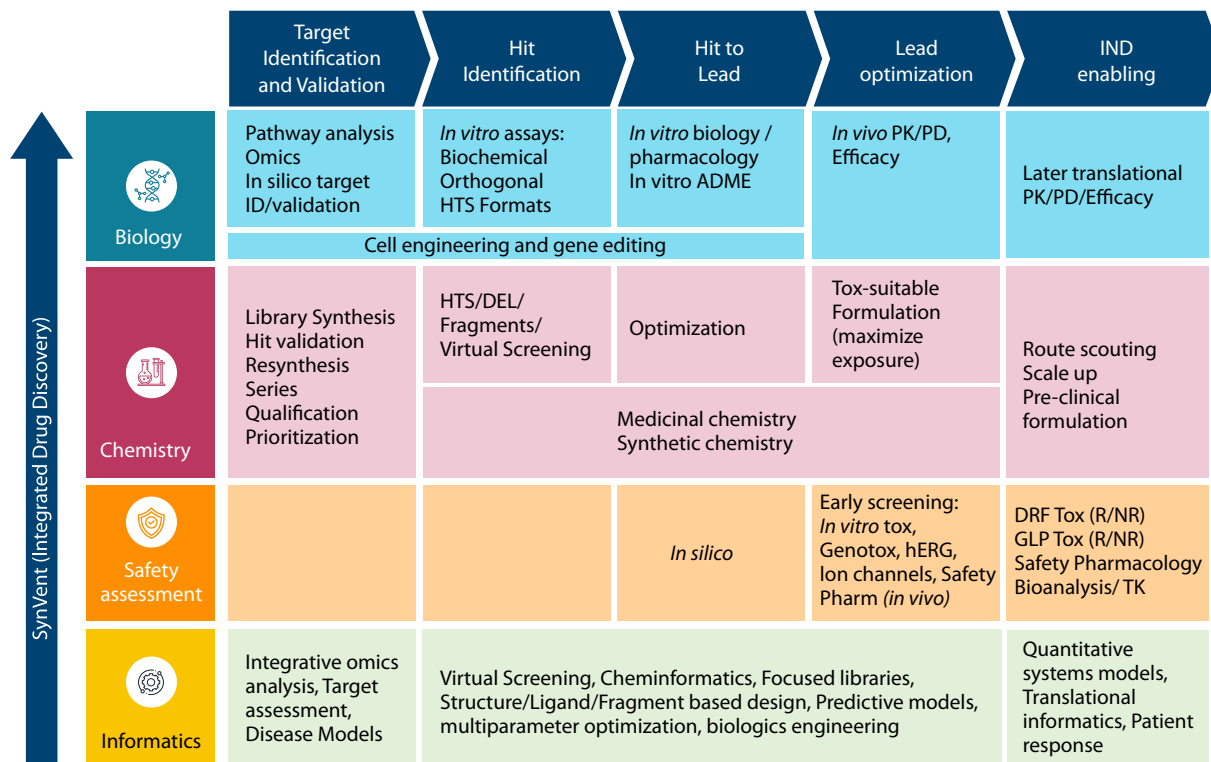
SynVent (Integrated Drug Discovery)

| | Target Identification and Validation | Hit Identification | Hit to Lead | Lead optimization | IND enabling |
|---|---|---|---|---|---|
| Biology | Pathway analysis Omics In silico target ID/validation | In vitro assays: Biochemical Orthogonal HTS Formats | In vitro biology / pharmacology In vitro ADME | In vivo PK/PD, Efficacy | Later translational PK/PD/Efficacy |
| | Cell engineering and gene editing | | | | |
| Chemistry | Library Synthesis Hit validation Resynthesis Series Qualification Prioritization | HTS/DEL/ Fragments/ Virtual Screening | Optimization | Tox-suitable Formulation (maximize exposure) | Route scouting Scale up Pre-clinical formulation |
| | | Medicinal chemistry Synthetic chemistry | | | |
| Safety assessment | | | In silico | Early screening: In vitro tox, Genotox, hERG, Ion channels, Safety Pharm (in vivo) | DRF Tox (R/NR) GLP Tox (R/NR) Safety Pharmacology Bioanalysis/ TK |
| Informatics | Integrative omics analysis, Target assessment, Disease Models | Virtual Screening, Cheminformatics, Focused libraries, Structure/Ligand/Fragment based design, Predictive models, multiparameter optimization, biologics engineering | | | Quantitative systems models, Translational informatics, Patient response |